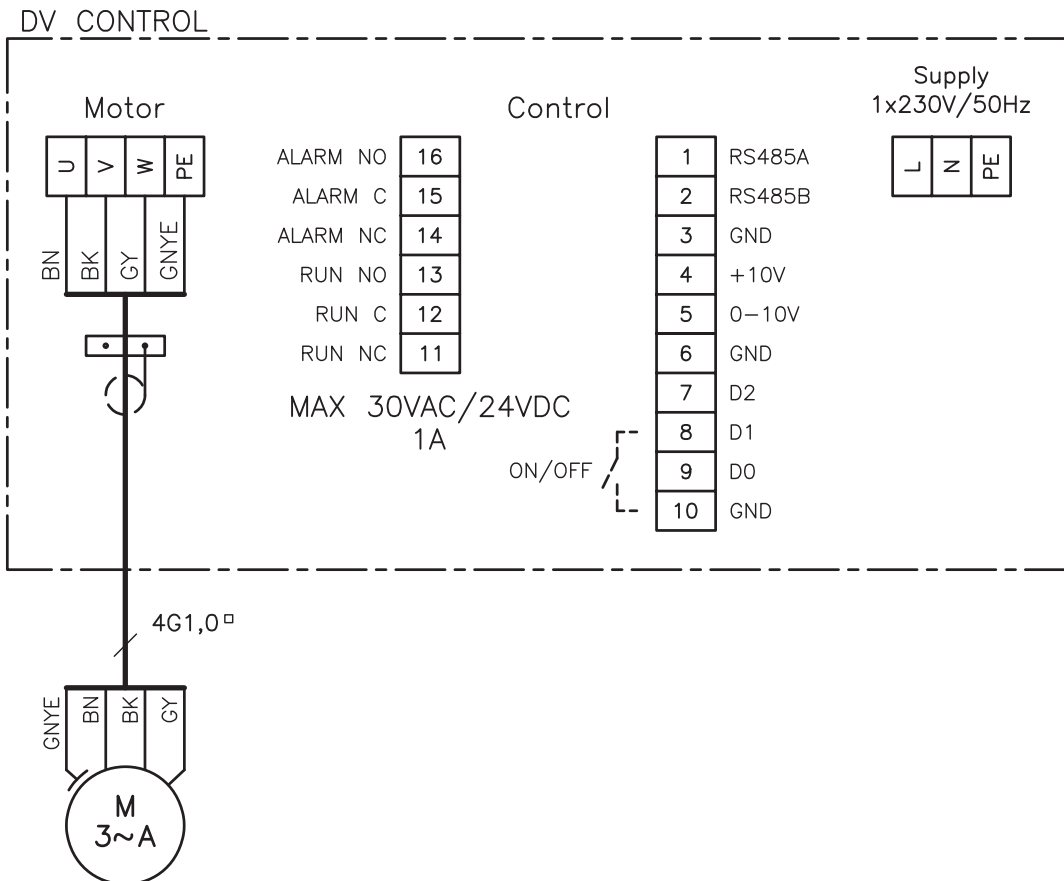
DV CONTROL

Motor

U V W PE

BN BK GY GNYE

Control

ALARM NO 16
ALARM C 15
ALARM NC 14
RUN NO 13
RUN C 12
RUN NC 11

MAX 30VAC/24VDC
1A

| 1 | RS485A |
|---|---|
| 2 | RS485B |
| 3 | GND |
| 4 | +10V |
| 5 | 0–10V |
| 6 | GND |
| 7 | D2 |
| 8 | D1 |
| 9 | D0 |
| 10 | GND |

ON/OFF

Supply
1x230V/50Hz

L N PE

4G1,0□

GNYE BN BK GY

M
3~A